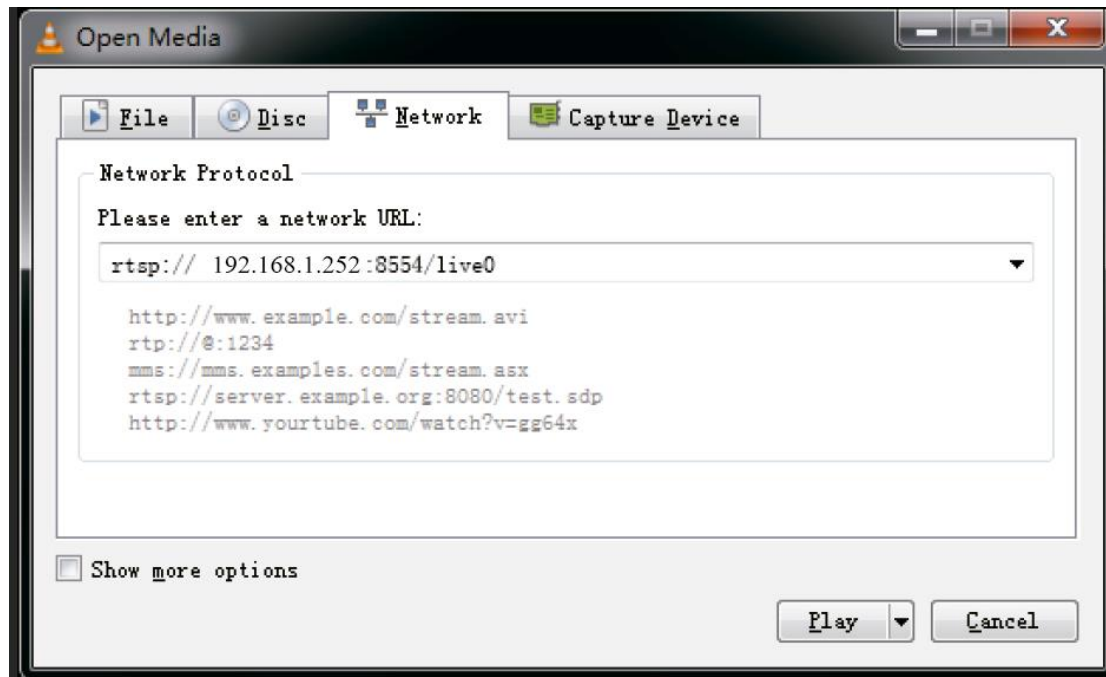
Open Media

File Disc Network Capture Device

Network Protocol

Please enter a network URL:

rtsp:// 192.168.1.252:8554/live0

http://www.example.com/stream.avi
rtp://@:1234
mms://mms.examples.com/stream.asx
rtsp://server.example.org:8080/test.sdp
http://www.yourtube.com/watch?v=gg64x

Show more options

Play Cancel